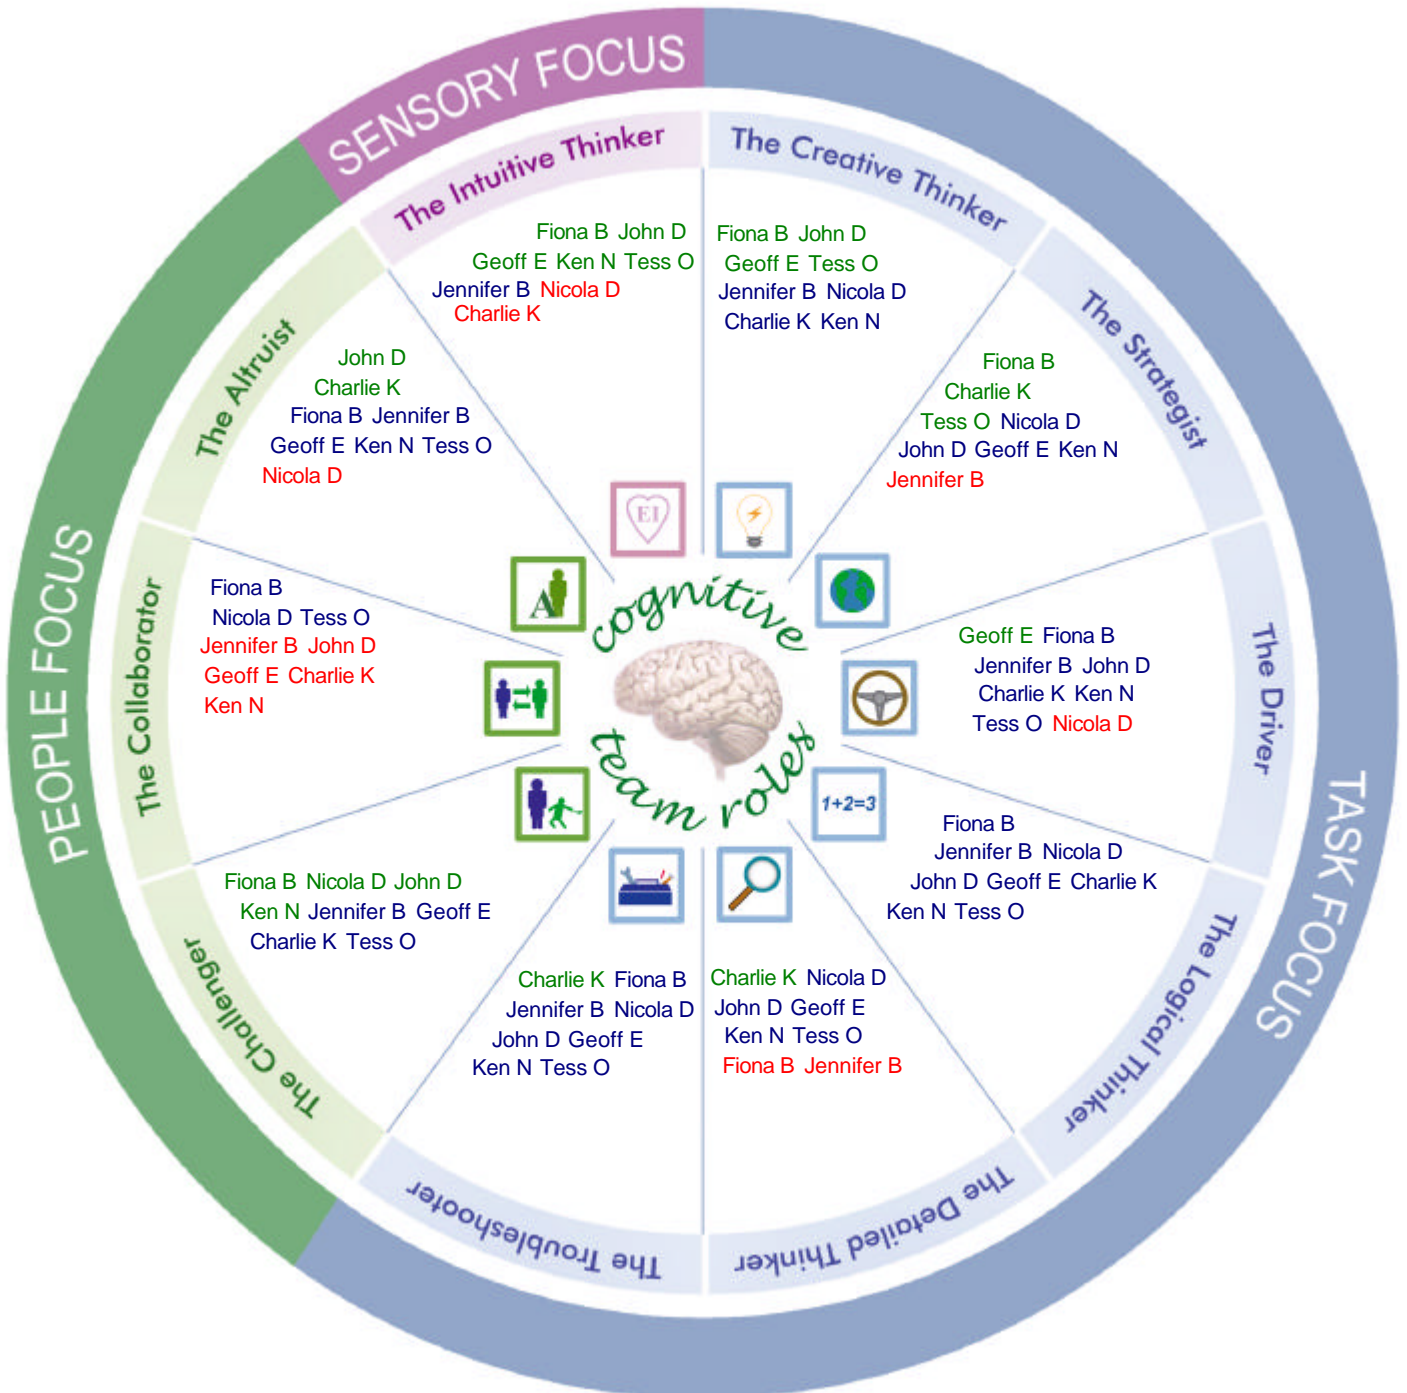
SENSORY FOCUS

The Intuitive Thinker
Fiona B John D
Geoff E Ken N Tess O
Jennifer B Nicola D
Charlie K

The Creative Thinker
Fiona B John D
Geoff E Tess O
Jennifer B Nicola D
Charlie K Ken N

The Strategist
Fiona B
Charlie K
Tess O Nicola D
John D Geoff E Ken N
Jennifer B

The Driver
Geoff E Fiona B
Jennifer B John D
Charlie K Ken N
Tess O Nicola D

TASK FOCUS

The Logical Thinker
Fiona B
Jennifer B Nicola D
John D Geoff E Charlie K
Ken N Tess O

The Detailed Thinker
Charlie K Nicola D
John D Geoff E
Ken N Tess O
Fiona B Jennifer B

The Troubleshooter
Charlie K Fiona B
Jennifer B Nicola D
John D Geoff E
Ken N Tess O

The Challenger
Fiona B Nicola D John D
Ken N Jennifer B Geoff E
Charlie K Tess O

PEOPLE FOCUS

The Collaborator
Fiona B
Nicola D Tess O
Jennifer B John D
Geoff E Charlie K
Ken N

The Altruist
John D
Charlie K
Fiona B Jennifer B
Geoff E Ken N Tess O
Nicola D

EI
A
$1+2=3$
cognitive
team roles